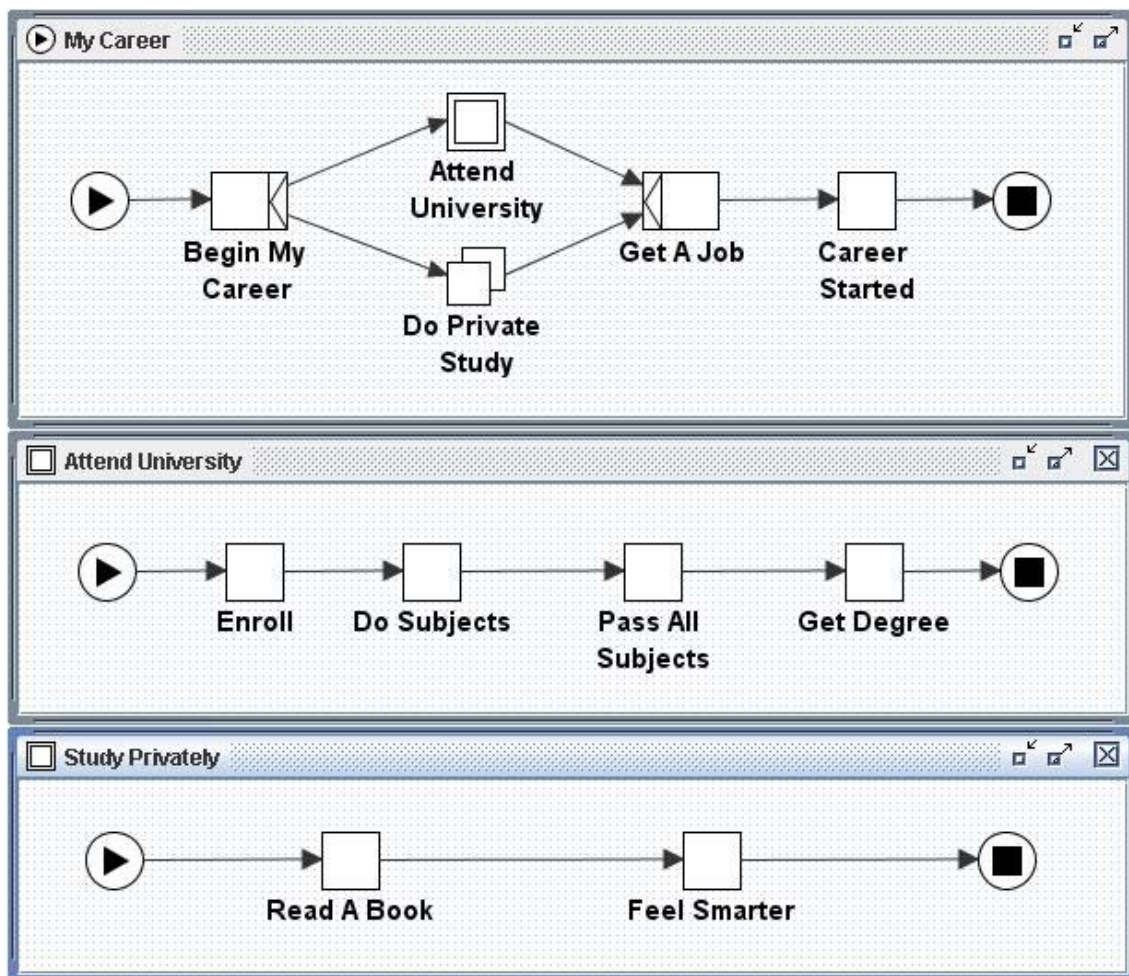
My Career

Attend University

Begin My Career

Get A Job

Career Started

Do Private Study

Attend University

Enroll

Do Subjects

Pass All Subjects

Get Degree

Study Privately

Read A Book

Feel Smarter